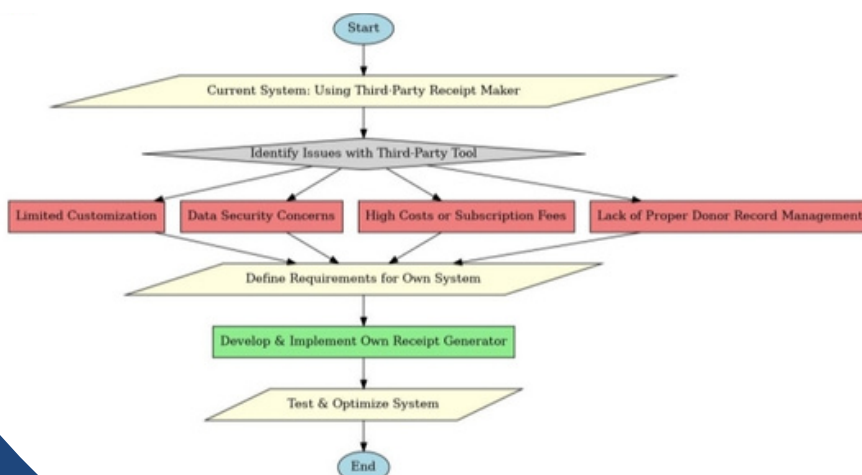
Start

Current System: Using Third-Party Receipt Maker

Identify Issues with Third-Party Tool

Limited Customization

Data Security Concerns

High Costs or Subscription Fees

Lack of Proper Donor Record Management

Define Requirements for Own System

Develop & Implement Own Receipt Generator

Test & Optimize System

End